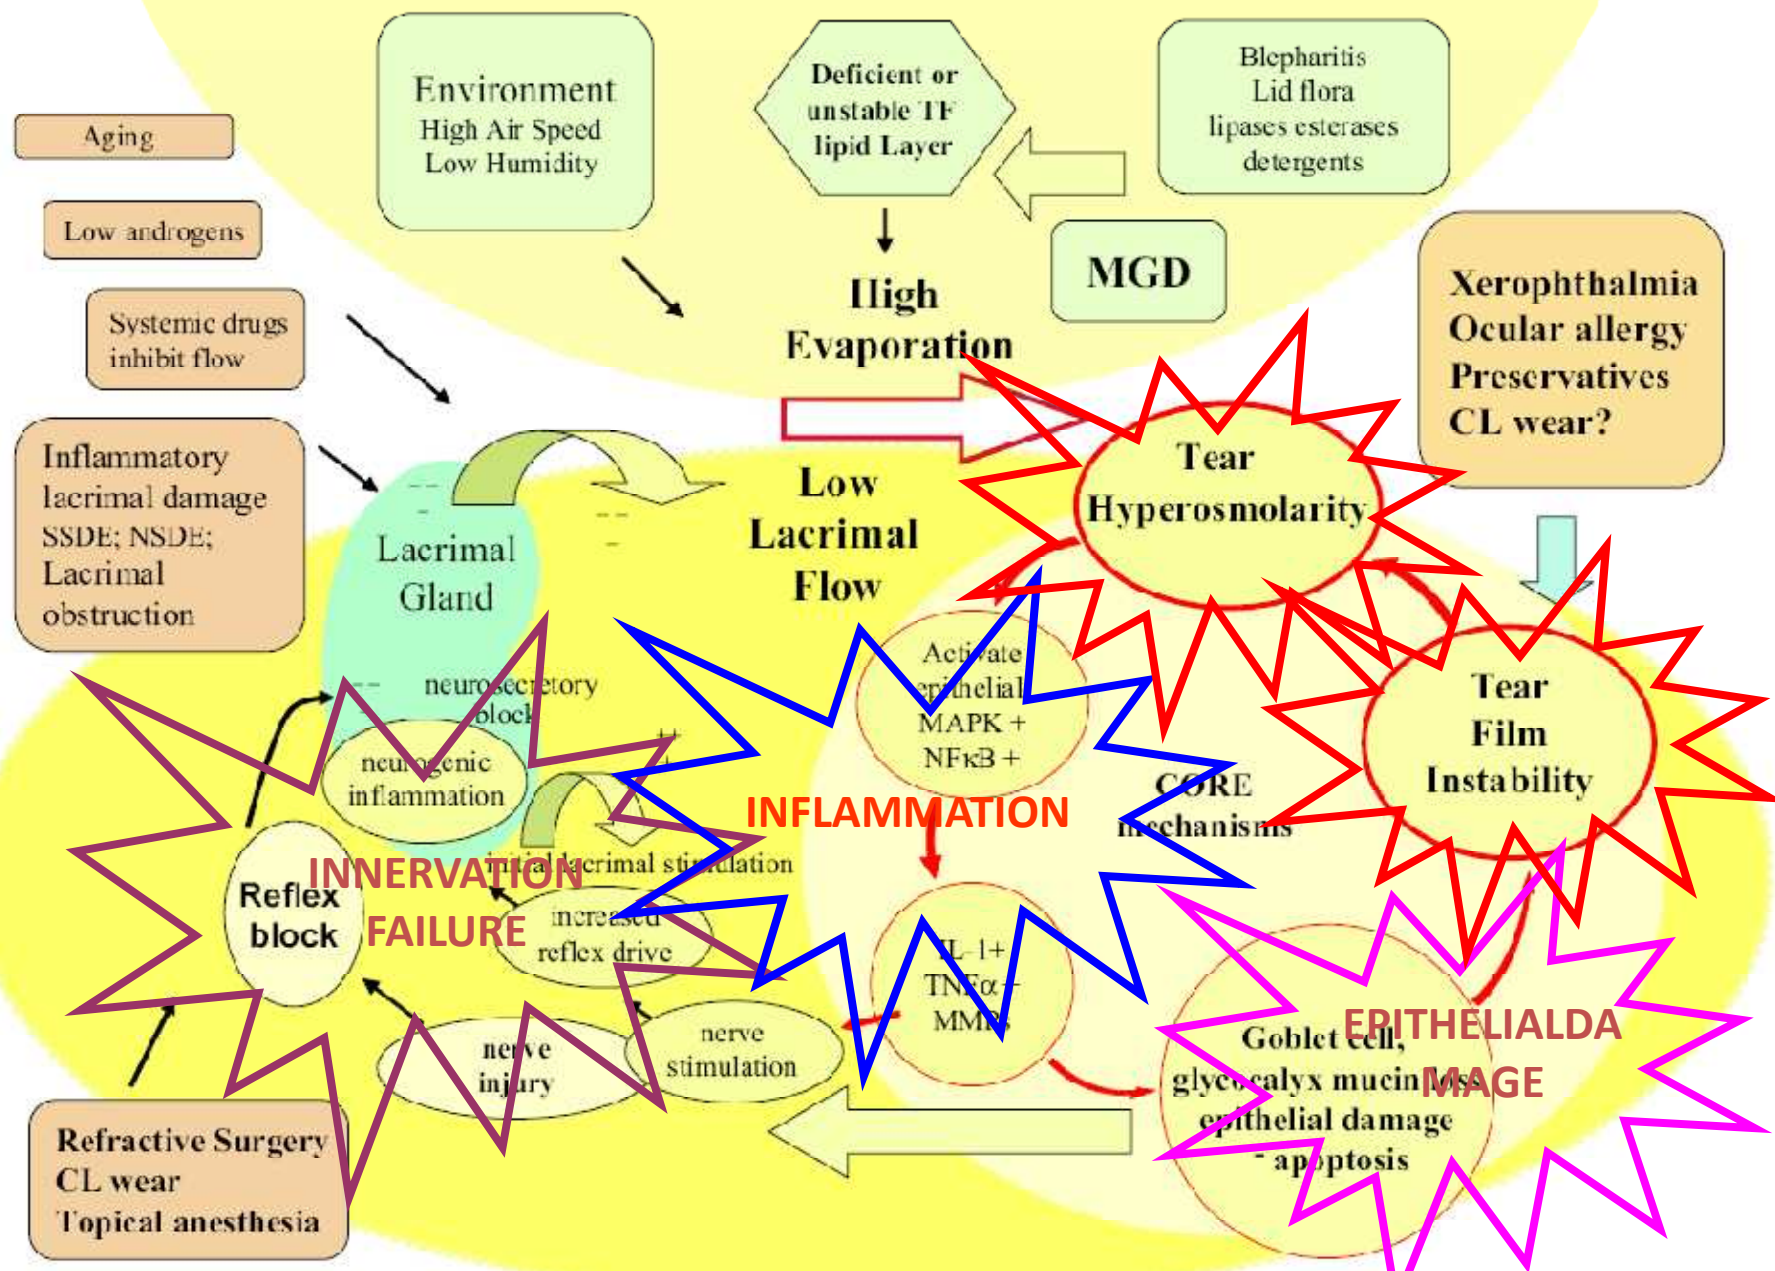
Environment
High Air Speed
Low Humidity

Deficient or unstable TF lipid Layer

Blepharitis
Lid flora
lipases esterases
detergents

Aging

Low androgens

Systemic drugs inhibit flow

MGD

High Evaporation

Xerophthalmia
Ocular allergy
Preservatives
CL wear?

Inflammatory lacrimal damage
SSDE; NSDE;
Lacrimal obstruction

Lacrimal Gland

Low Lacrimal Flow

Tear Hyperosmolarity

Tear Film Instability

neurosecretory block

neurogenic inflammation

Activate epithelial
MAPK +
NFκB +

CORE mechanisms

INFLAMMATION

initial lacrimal stimulation

INNERVATION FAILURE

Reflex block

increased reflex drive

IL-1+
TNFα+
MMPs

nerve injury

nerve stimulation

Goblet cell, glycocalyx mucins - epithelial damage - apoptosis

EPITHELIALDAMAGE

Refractive Surgery
CL wear
Topical anesthesia